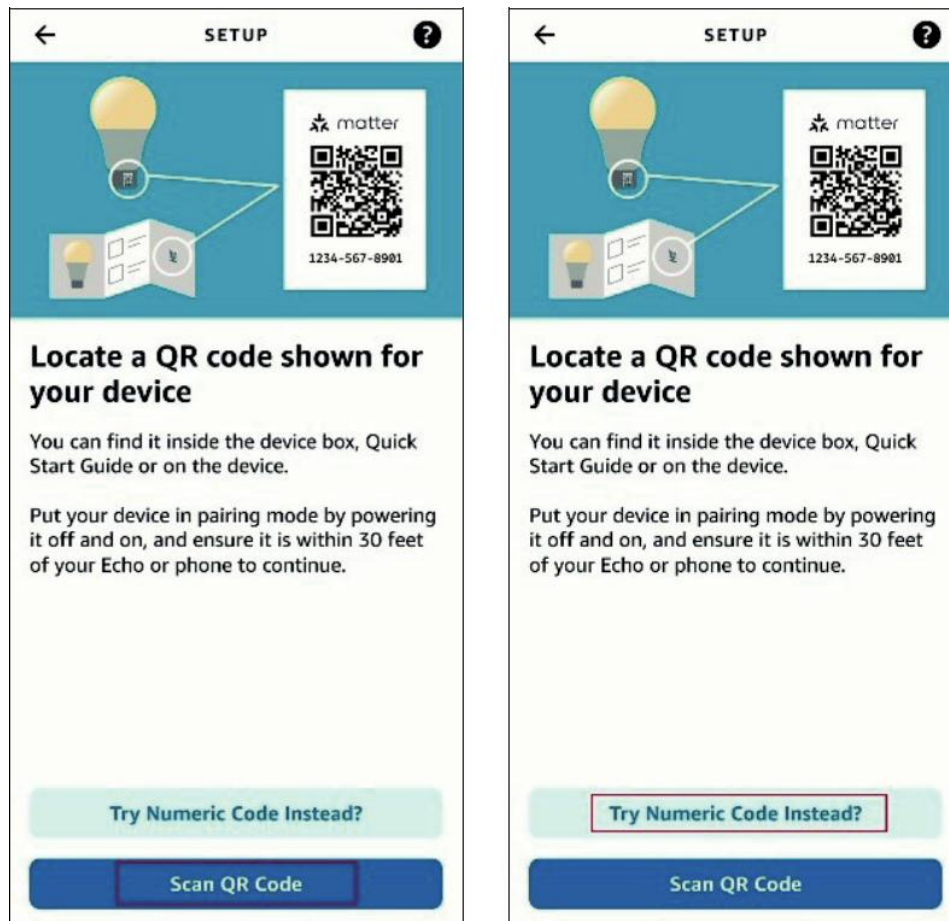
← SETUP ?

matter

1234-567-8901

Locate a QR code shown for your device

You can find it inside the device box, Quick Start Guide or on the device.

Put your device in pairing mode by powering it off and on, and ensure it is within 30 feet of your Echo or phone to continue.

Try Numeric Code Instead?

Scan QR Code

← SETUP ?

matter

1234-567-8901

Locate a QR code shown for your device

You can find it inside the device box, Quick Start Guide or on the device.

Put your device in pairing mode by powering it off and on, and ensure it is within 30 feet of your Echo or phone to continue.

Try Numeric Code Instead?

Scan QR Code